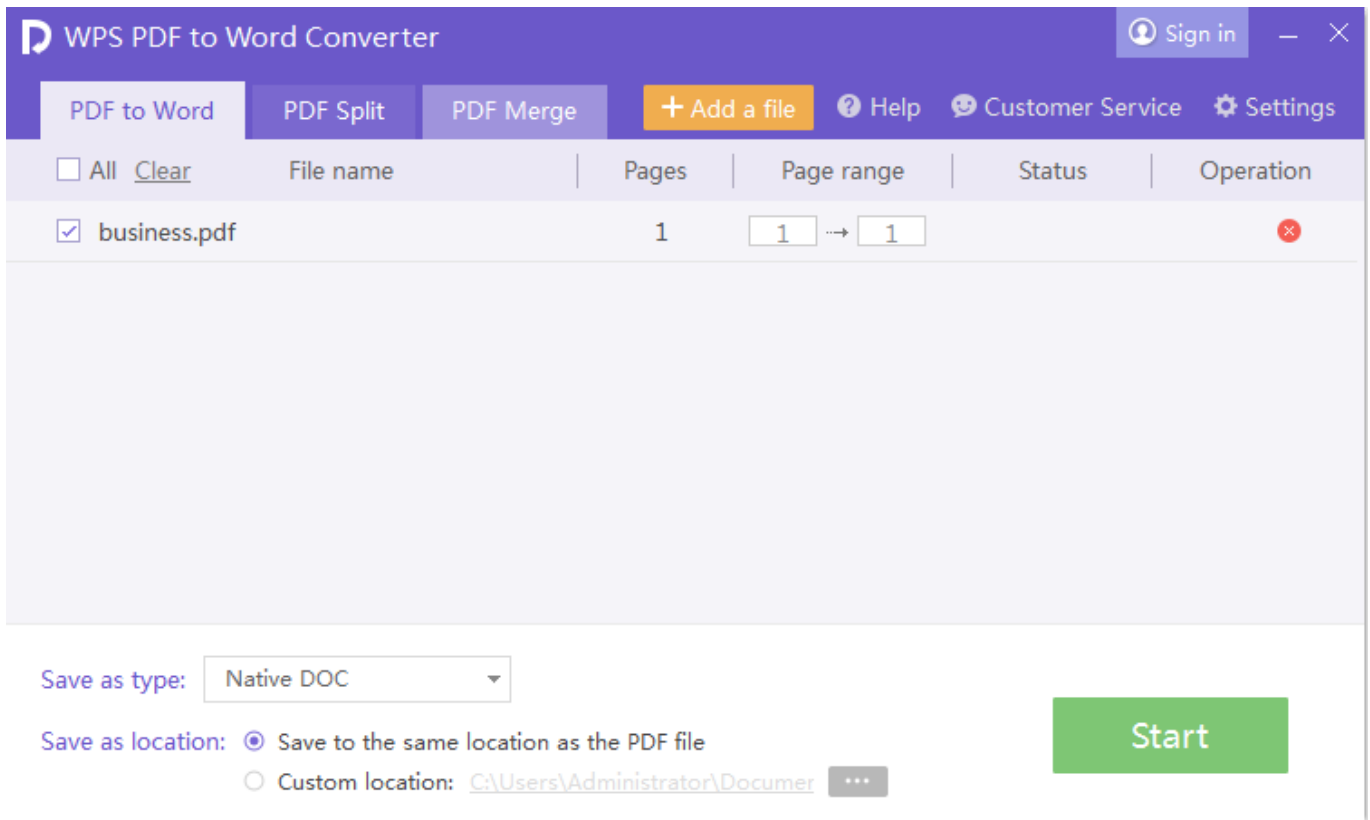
WPS PDF to Word Converter

Sign in

PDF to Word PDF Split PDF Merge + Add a file Help Customer Service Settings

| All Clear | File name | Pages | Page range | Status | Operation |
|---|---|---|---|---|---|
| business.pdf | | 1 | 1 → 1 | | |

Save as type: Native DOC

Save as location: Save to the same location as the PDF file

Custom location: C:\Users\Administrator\Documer ···

Start